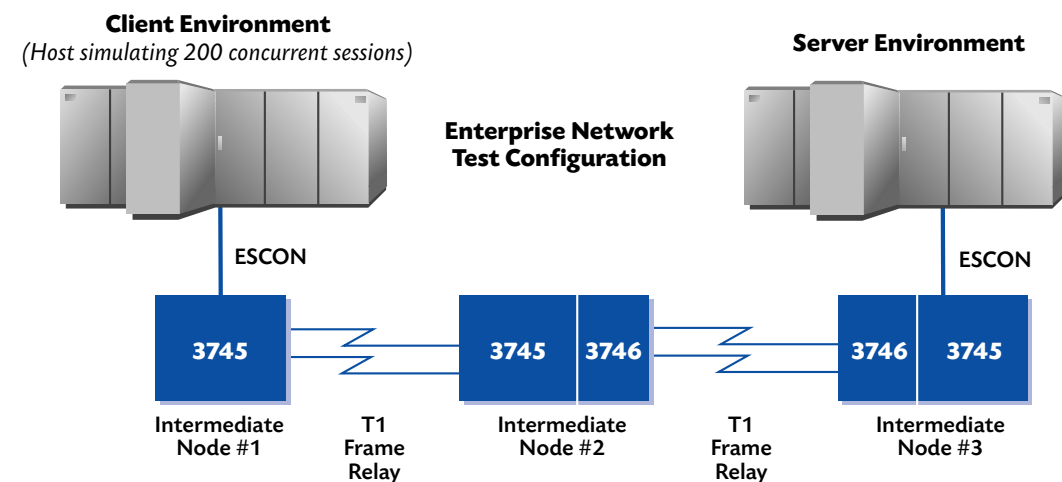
Client Environment
(Host simulating 200 concurrent sessions)

Enterprise Network
Test Configuration

Server Environment

ESCON

ESCON

3745

3745

3746

3746

3745

Intermediate
Node #1

T1
Frame
Relay

Intermediate
Node #2

T1
Frame
Relay

Intermediate
Node #3